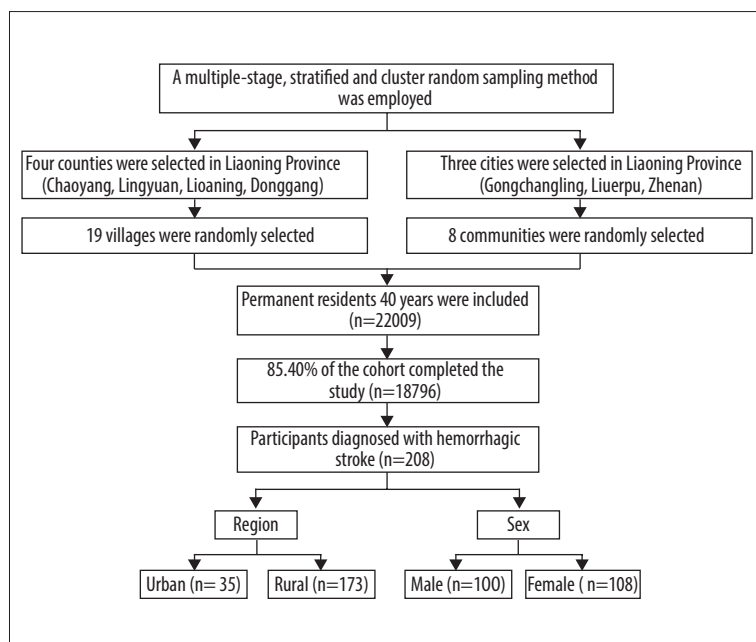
A multiple-stage, stratified and cluster random sampling method was employed

Four counties were selected in Liaoning Province (Chaoyang, Lingyuan, Lioaning, Donggang)

Three cities were selected in Liaoning Province (Gongchangling, Liuerpu, Zhenan)

19 villages were randomly selected

8 communities were randomly selected

Permanent residents 40 years were included (n=22009)

85.40% of the cohort completed the study (n=18796)

Participants diagnosed with hemorrhagic stroke (n=208)

Region

Sex

Urban (n= 35)

Rural (n=173)

Male (n=100)

Female ( n=108)